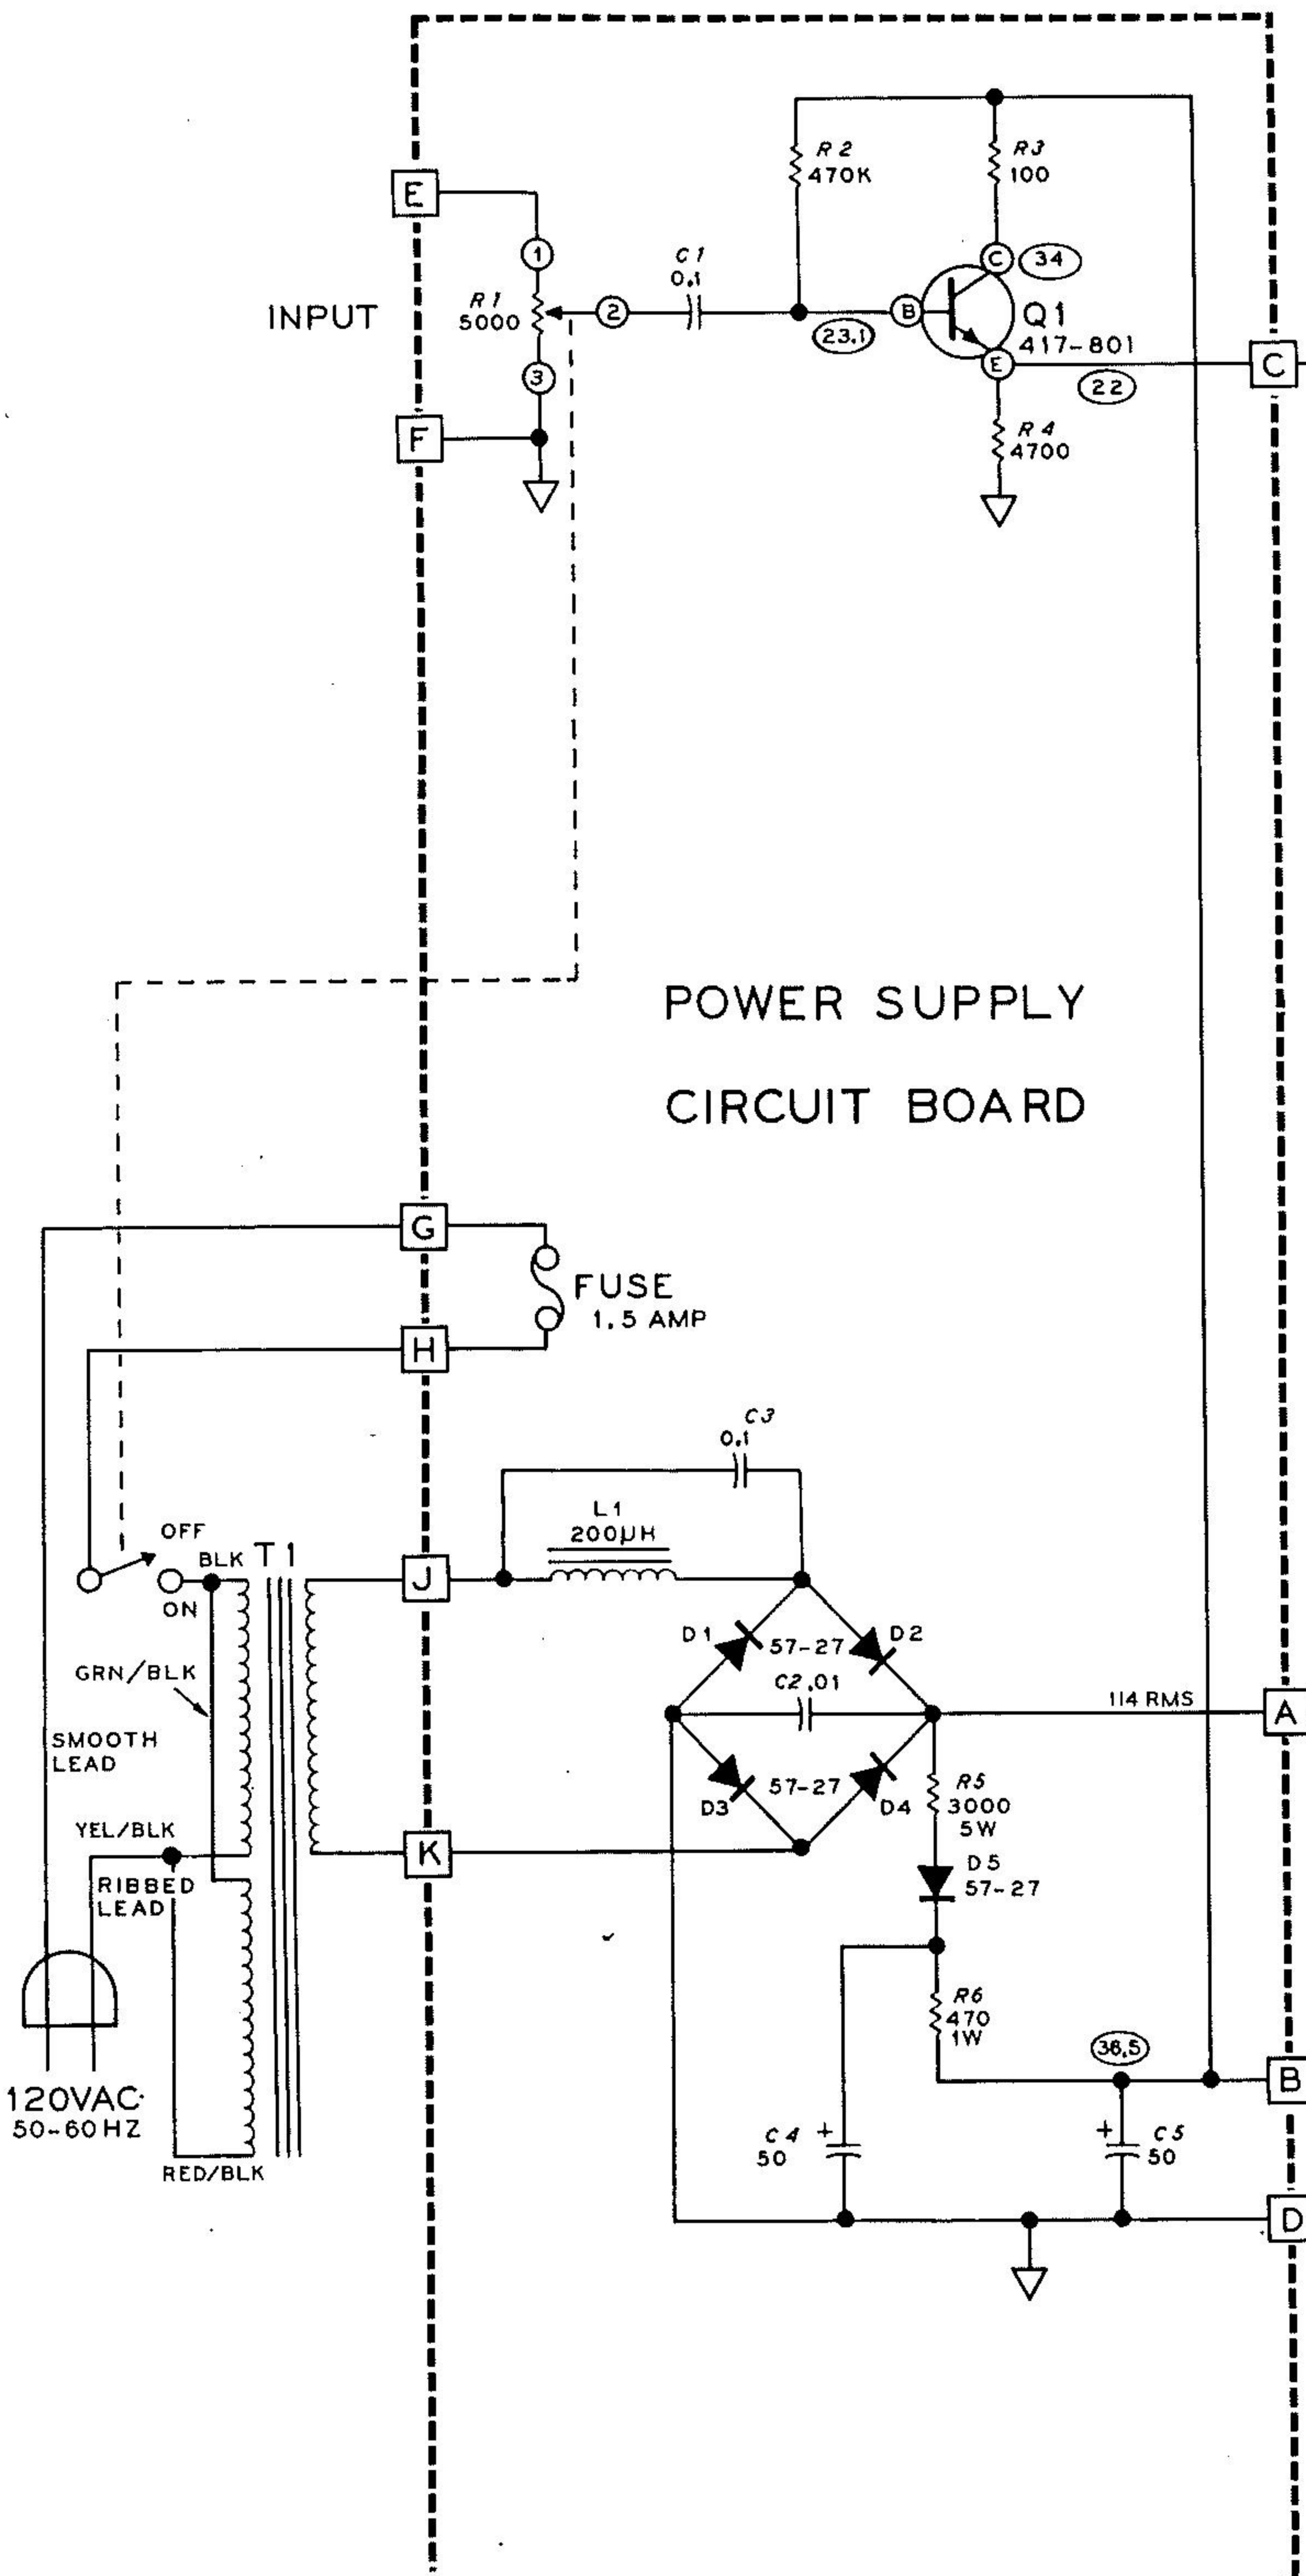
E

INPUT

R1
5000

1

2

3

F

C1
0.1

R2
470K

R3
100

C

34

B

23.1

Q1
417-801

E

22

C

R4
4700

POWER SUPPLY

CIRCUIT BOARD

G

FUSE
1.5 AMP

H

C3
0.1

L1
200μH

OFF

ON

BLK

T1

J

D1

57-27

D2

GRN/BLK

C2 .01

114 RMS

A

SMOOTH LEAD

D3

57-27

D4

R5
3000
5W

YEL/BLK

K

RIBBED LEAD

D5
57-27

R6
470
1W

38.5

B

120VAC
50-60HZ

C4
50

C5
50

RED/BLK

D